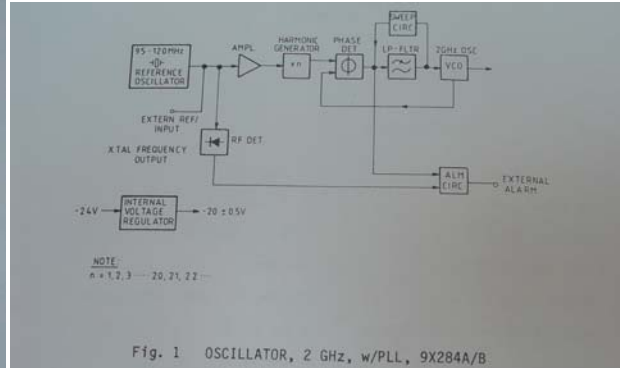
95-120MHz
REFERENCE OSCILLATOR

AMPL

HARMONIC GENERATOR
x n

PHASE DET

SWEEP CIRC

LP-FLTR

2GHz OSC
VCO

EXTERN REF/ INPUT

XTAL FREQUENCY OUTPUT

RF DET

ALM CIRC

EXTERNAL ALARM

-24V

INTERNAL VOLTAGE REGULATOR

-20 ± 0.5V

NOTE:
n = 1, 2, 3 ---- 20, 21, 22 ----

Fig. 1 OSCILLATOR, 2 GHz, w/PLL, 9X284A/B